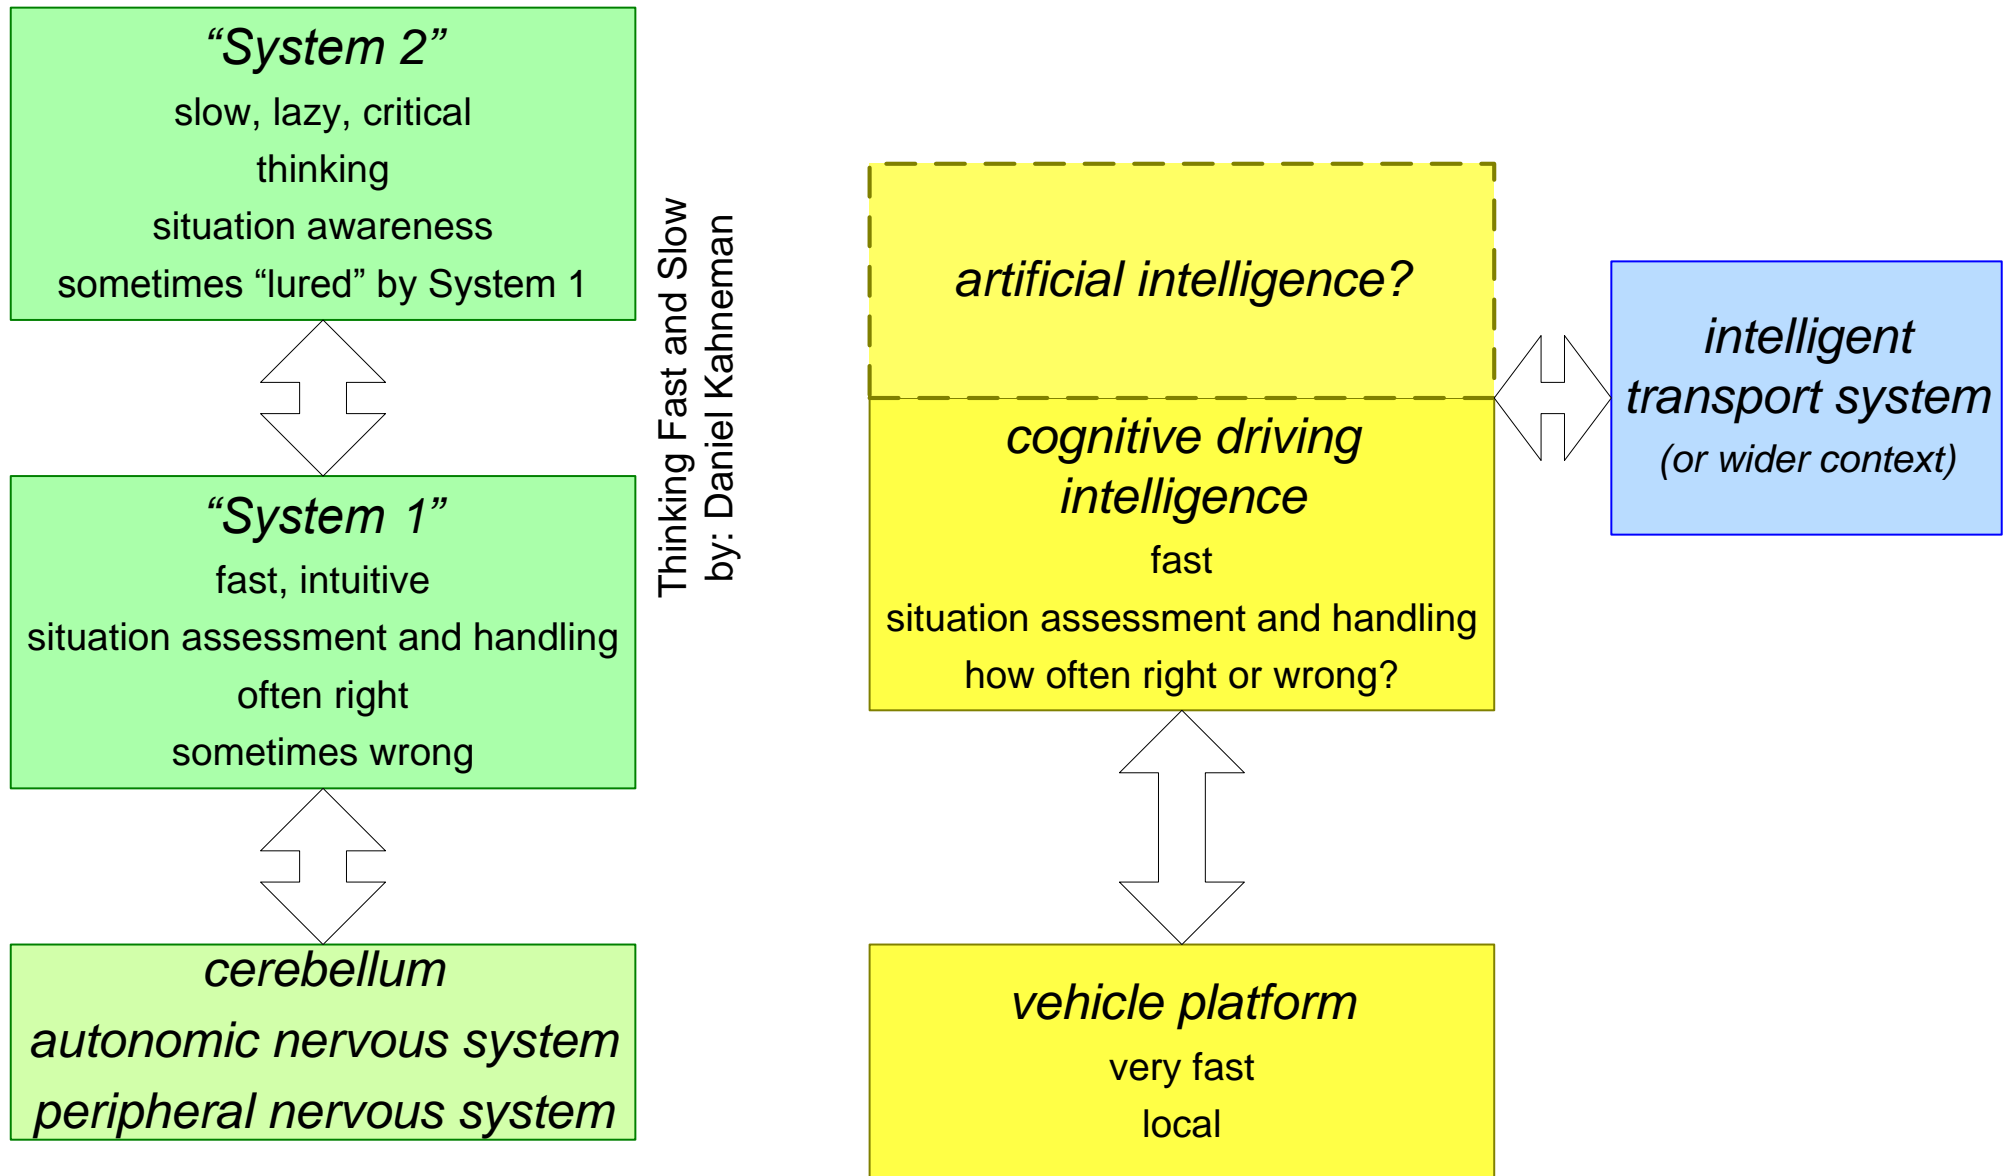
“System 2”
slow, lazy, critical
thinking
situation awareness
sometimes “lured” by System 1

“System 1”
fast, intuitive
situation assessment and handling
often right
sometimes wrong

cerebellum
autonomic nervous system
peripheral nervous system

Thinking Fast and Slow
by: Daniel Kahneman

artificial intelligence?

cognitive driving
intelligence
fast
situation assessment and handling
how often right or wrong?

intelligent
transport system
(or wider context)

vehicle platform
very fast
local